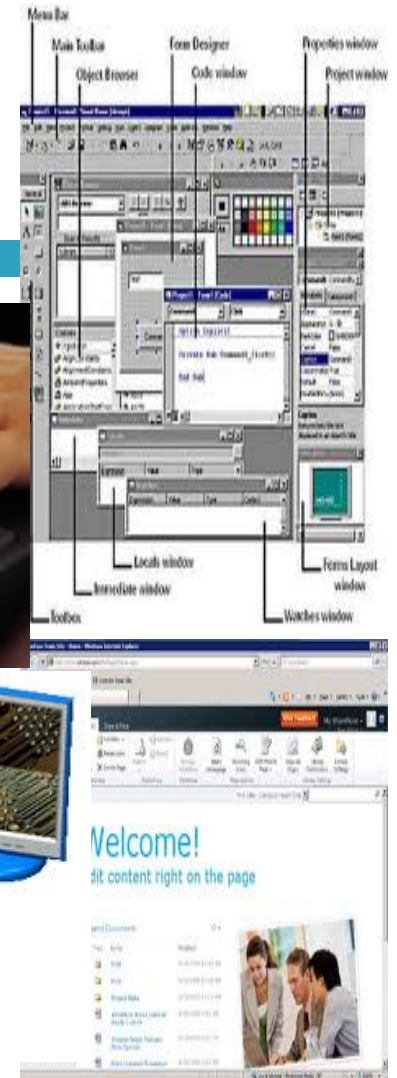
Menu Bar
Main Toolbar
Object Browser
Form Designer
Code window
Properties window
Project window

Option Explicit
Private Sub Command1_Click()
End Sub

Locals window
Immediate window
Toolbox
Watches window
Forms Layout window

Welcome!
dit content right on the page